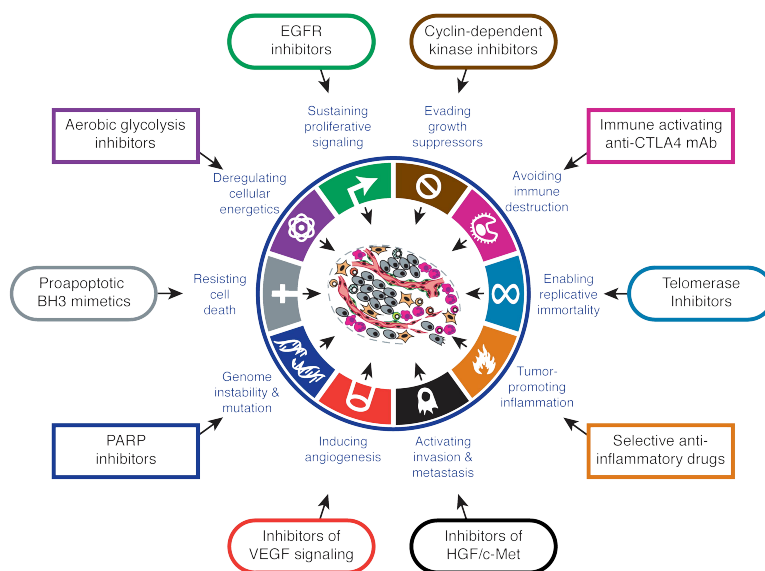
EGFR inhibitors

Cyclin-dependent kinase inhibitors

Aerobic glycolysis inhibitors

Sustaining proliferative signaling

Evading growth suppressors

Immune activating anti-CTLA4 mAb

Deregulating cellular energetics

Avoiding immune destruction

Proapoptotic BH3 mimetics

Resisting cell death

Enabling replicative immortality

Telomerase Inhibitors

Genome instability & mutation

Tumor-promoting inflammation

PARP inhibitors

Inducing angiogenesis

Activating invasion & metastasis

Selective anti-inflammatory drugs

Inhibitors of VEGF signaling

Inhibitors of HGF/c-Met